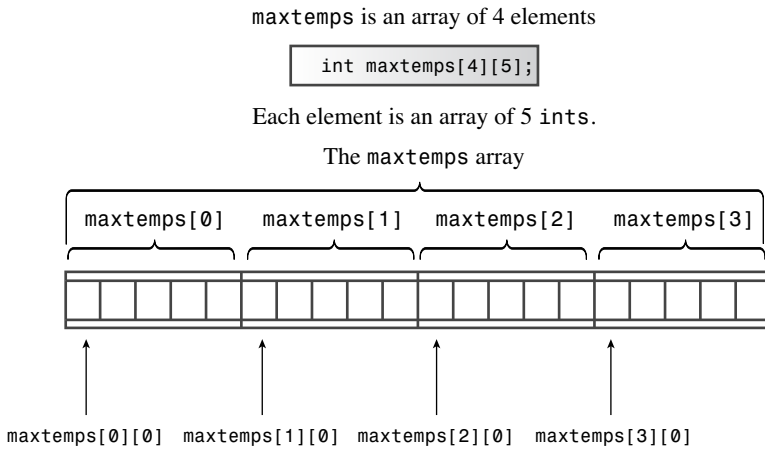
maxtemps is an array of 4 elements

int maxtemps[4][5];

Each element is an array of 5 ints.

The maxtemps array

maxtemps[0] maxtemps[1] maxtemps[2] maxtemps[3]

maxtemps[0][0] maxtemps[1][0] maxtemps[2][0] maxtemps[3][0]